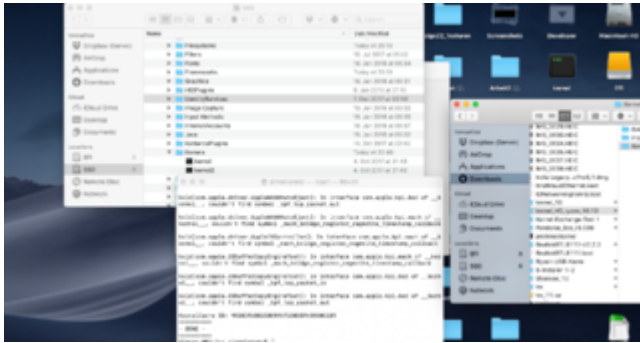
Favorites
Dropbox (Server)
AirDrop
Applications
Downloads
iCloud
iCloud Drive
Desktop
Documents
Locations
SSD
Remote Disc
Network

Name
Date Modified
Filesystems
Filters
Fonts
Frameworks
Graphics
HIDPlugins
Image Capture
Input Methods
Java
Kernels
kernel
kernel

Favorites
Dropbox (Server)
AirDrop
Applications
Downloads
iCloud
iCloud Drive
Desktop
Documents
Locations
SSD
Remote Disc
Network

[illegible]